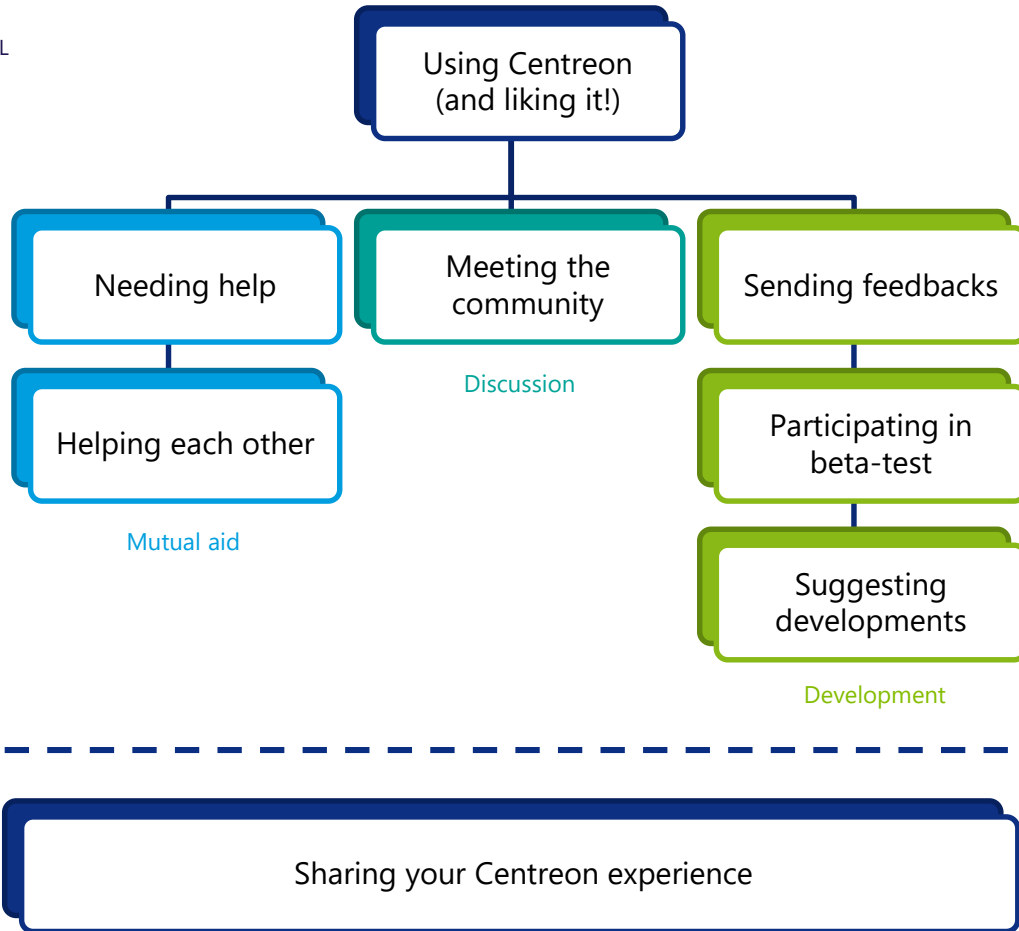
L

Using Centreon (and liking it!)

Needing help

Meeting the community

Sending feedbacks

Helping each other

Discussion

Participating in beta-test

Mutual aid

Suggesting developments

Development

Sharing your Centreon experience